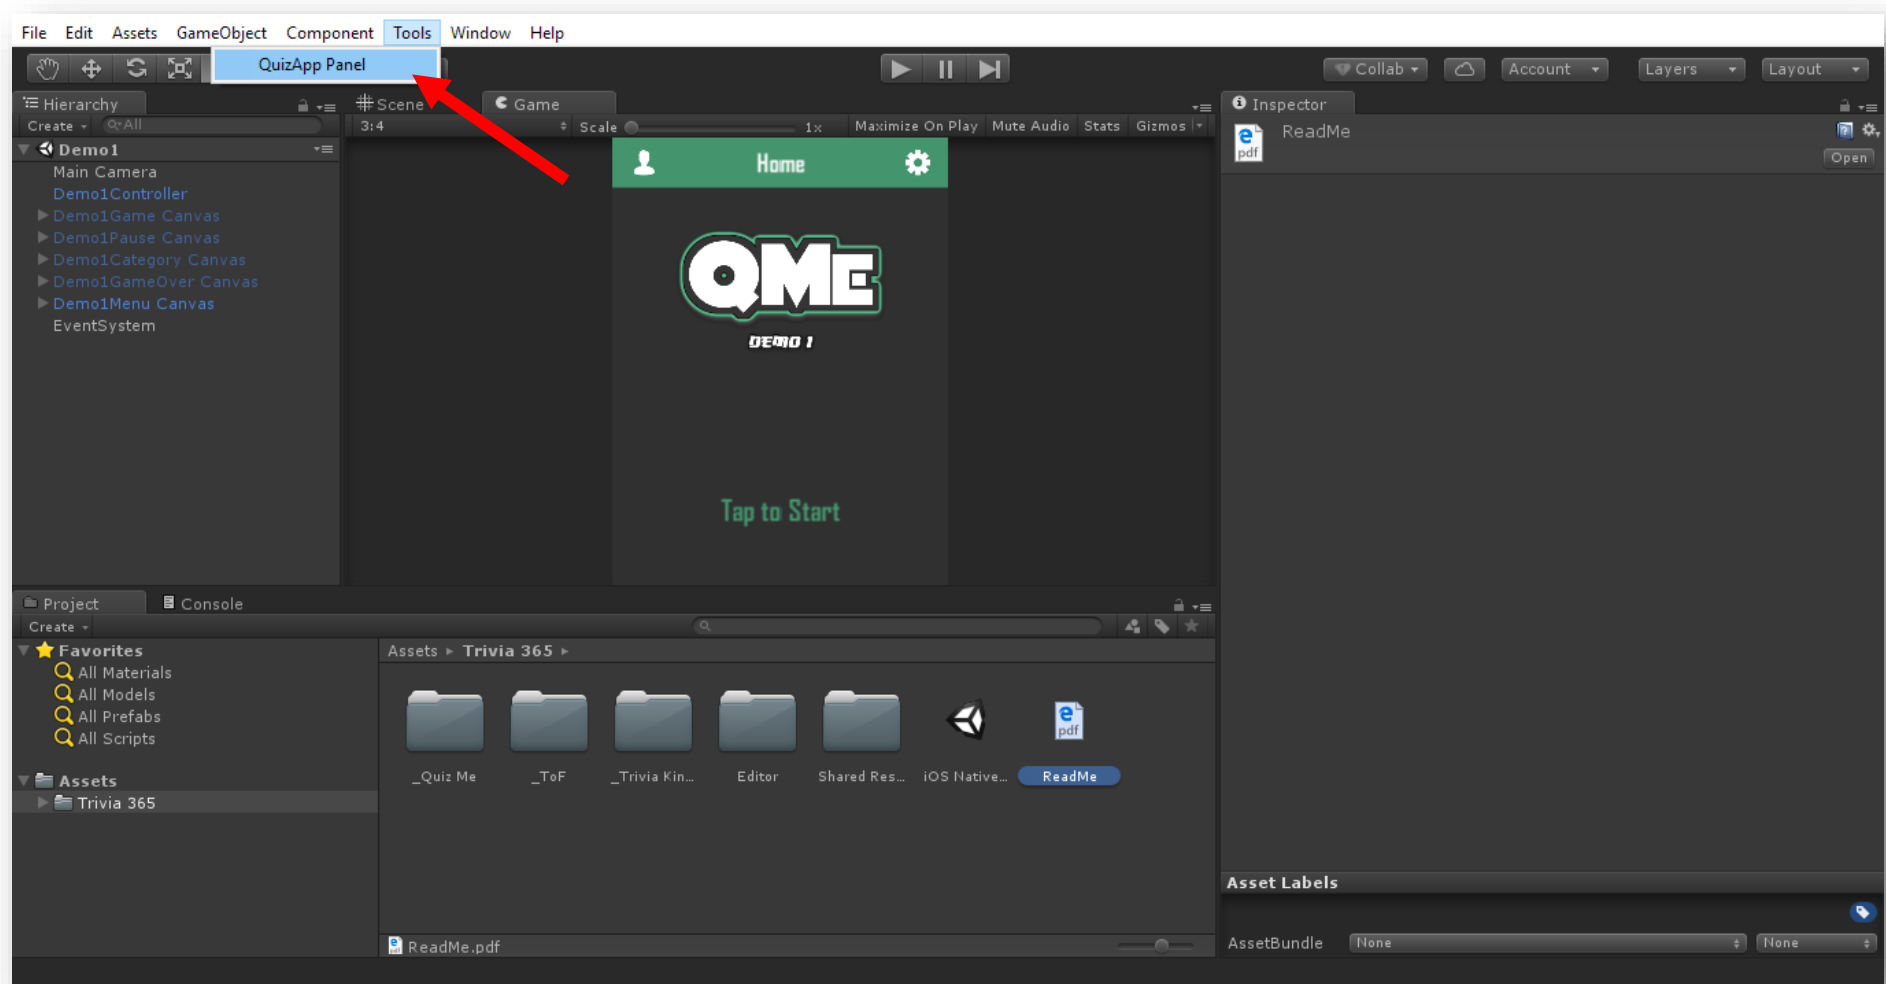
File Edit Assets GameObject Component Tools Window Help

QuizApp Panel

Collab Account Layers Layout

Hierarchy
Create
Q•All
Demo1
Main Camera
Demo1Controller
Demo1Game Canvas
Demo1Pause Canvas
Demo1Category Canvas
Demo1GameOver Canvas
Demo1Menu Canvas
EventSystem

Scene Game
3:4 Scale 1x Maximize On Play Mute Audio Stats Gizmos

Home

QME
DEMO 1

Tap to Start

Inspector
ReadMe
pdf
Open

Project Console
Create
Favorites
All Materials
All Models
All Prefabs
All Scripts
Assets
Trivia 365

Assets ▸ Trivia 365 ▸
_Quiz Me _ToF _Trivia Kin... Editor Shared Res... iOS Native... ReadMe

ReadMe.pdf

Asset Labels
AssetBundle None None